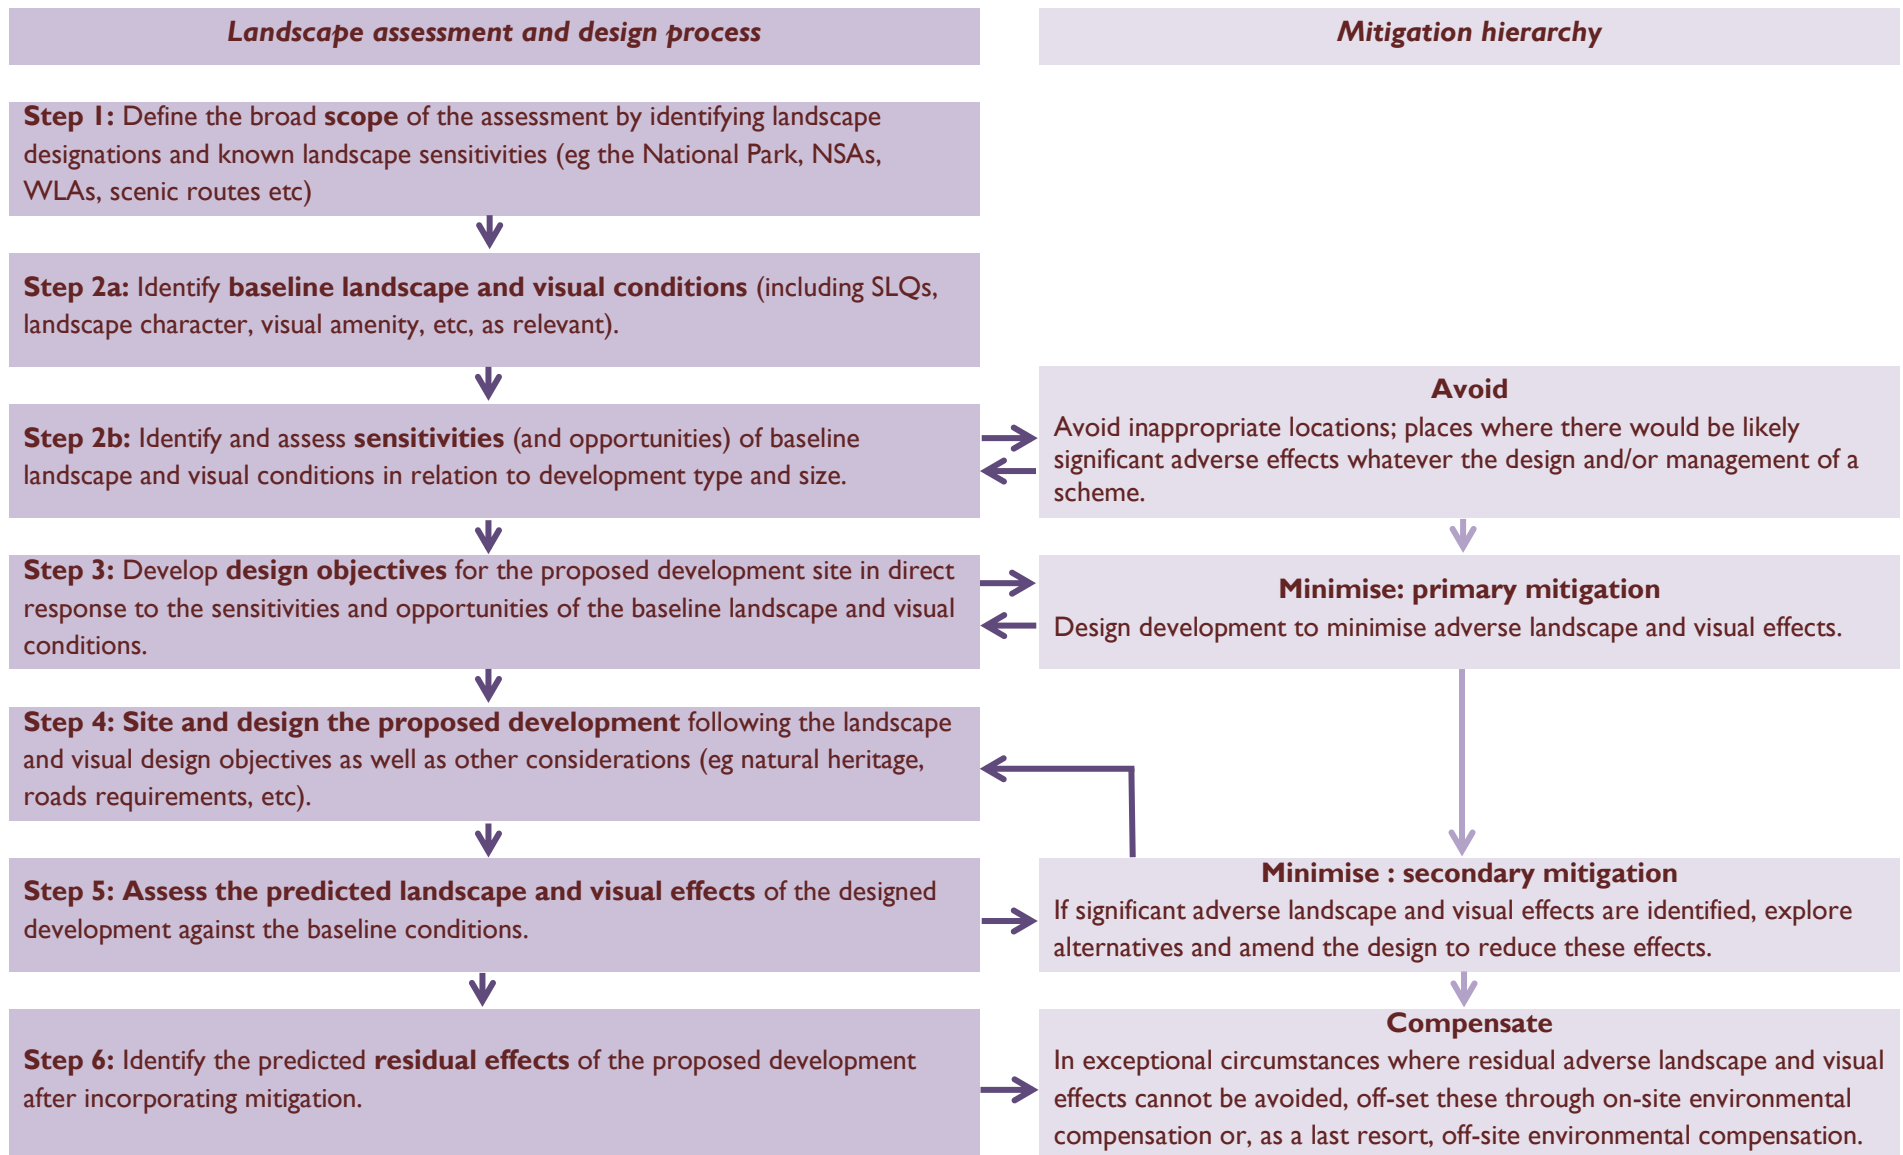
Landscape assessment and design process

Mitigation hierarchy

Step 1: Define the broad scope of the assessment by identifying landscape designations and known landscape sensitivities (eg the National Park, NSAs, WLAs, scenic routes etc)

Step 2a: Identify baseline landscape and visual conditions (including SLQs, landscape character, visual amenity, etc, as relevant).

Step 2b: Identify and assess sensitivities (and opportunities) of baseline landscape and visual conditions in relation to development type and size.

Avoid
Avoid inappropriate locations; places where there would be likely significant adverse effects whatever the design and/or management of a scheme.

Step 3: Develop design objectives for the proposed development site in direct response to the sensitivities and opportunities of the baseline landscape and visual conditions.

Minimise: primary mitigation
Design development to minimise adverse landscape and visual effects.

Step 4: Site and design the proposed development following the landscape and visual design objectives as well as other considerations (eg natural heritage, roads requirements, etc).

Step 5: Assess the predicted landscape and visual effects of the designed development against the baseline conditions.

Minimise : secondary mitigation
If significant adverse landscape and visual effects are identified, explore alternatives and amend the design to reduce these effects.

Step 6: Identify the predicted residual effects of the proposed development after incorporating mitigation.

Compensate
In exceptional circumstances where residual adverse landscape and visual effects cannot be avoided, off-set these through on-site environmental compensation or, as a last resort, off-site environmental compensation.